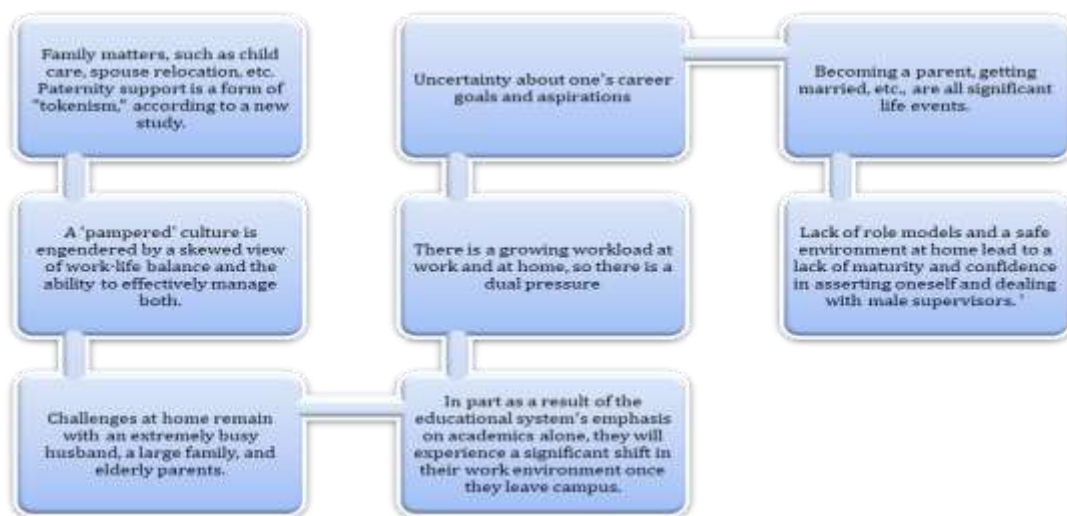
Family matters, such as child care, spouse relocation, etc. Paternity support is a form of "tokenism," according to a new study.

A 'pampered' culture is engendered by a skewed view of work-life balance and the ability to effectively manage both.

Challenges at home remain with an extremely busy husband, a large family, and elderly parents.

In part as a result of the educational system's emphasis on academics alone, they will experience a significant shift in their work environment once they leave campus.

There is a growing workload at work and at home, so there is a dual pressure

Uncertainty about one's career goals and aspirations

Becoming a parent, getting married, etc., are all significant life events.

Lack of role models and a safe environment at home lead to a lack of maturity and confidence in asserting oneself and dealing with male supervisors. '